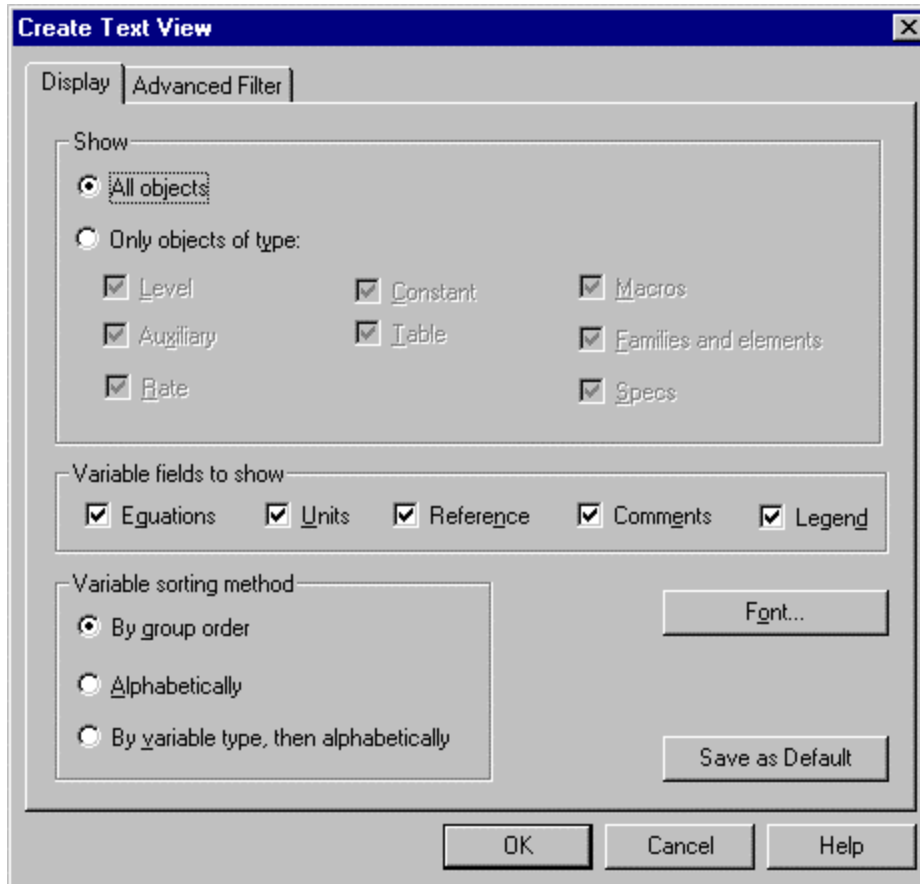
Create Text View

Display | Advanced Filter

Show

All objects

Only objects of type:

Level
Auxiliary
Rate

Constant
Table

Macros
Families and elements
Specs

Variable fields to show

Equations | Units | Reference | Comments | Legend

Variable sorting method

By group order

Alphabetically

By variable type, then alphabetically

Font...

Save as Default

OK | Cancel | Help